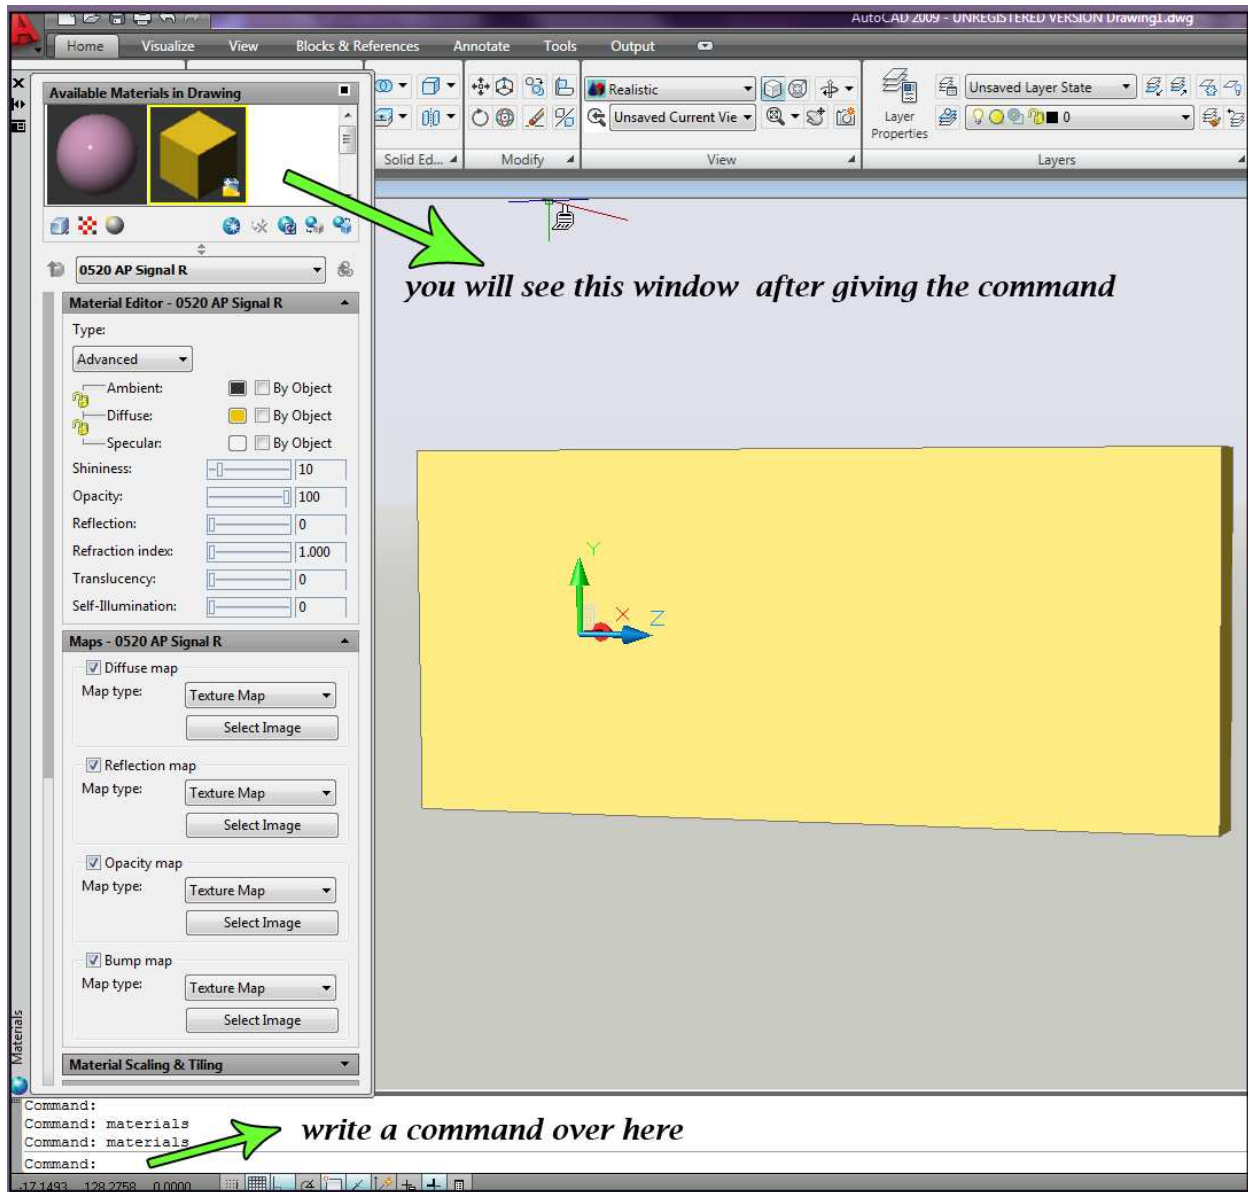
AutoCAD 2009 - UNREGISTERED VERSION Drawing1.dwg

Home Visualize View Blocks & References Annotate Tools Output

Realistic
Unsaved Current Vie
Layer Properties
Unsaved Layer State
0
Solid Ed... Modify View Layers

Available Materials in Drawing

0520 AP Signal R

Material Editor - 0520 AP Signal R
Type:
Advanced
Ambient: By Object
Diffuse: By Object
Specular: By Object
Shininess: 10
Opacity: 100
Reflection: 0
Refraction index: 1.000
Translucency: 0
Self-Illumination: 0

Maps - 0520 AP Signal R
Diffuse map
Map type: Texture Map
Select Image
Reflection map
Map type: Texture Map
Select Image
Opacity map
Map type: Texture Map
Select Image
Bump map
Map type: Texture Map
Select Image

Material Scaling & Tiling

Materials

you will see this window after giving the command

Y
X
Z

Command:
Command: materials
Command: materials
Command:

write a command over here

-17.1493, 128.2758, 0.0000